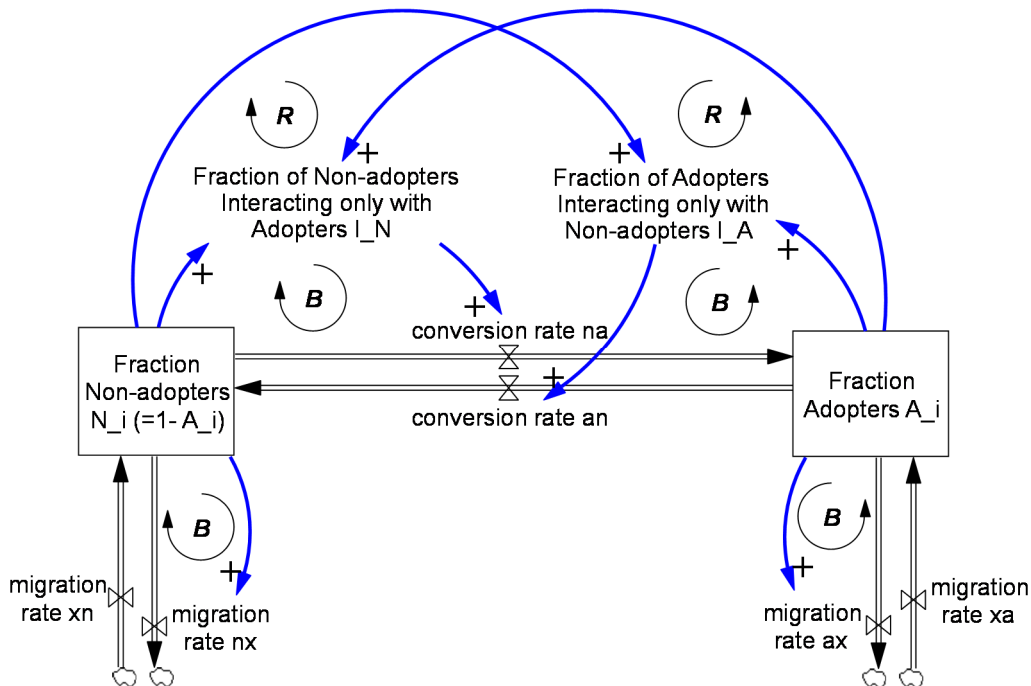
R

R

+
Fraction of Non-adopters Interacting only with Adopters I_N

+
Fraction of Adopters Interacting only with Non-adopters I_A

+

+

B

+
conversion rate na

B

Fraction Non-adopters N_i (=1- A_i)

+
conversion rate an

Fraction Adopters A_i

B

+

B

+

migration rate xn

migration rate nx

migration rate ax

migration rate xa